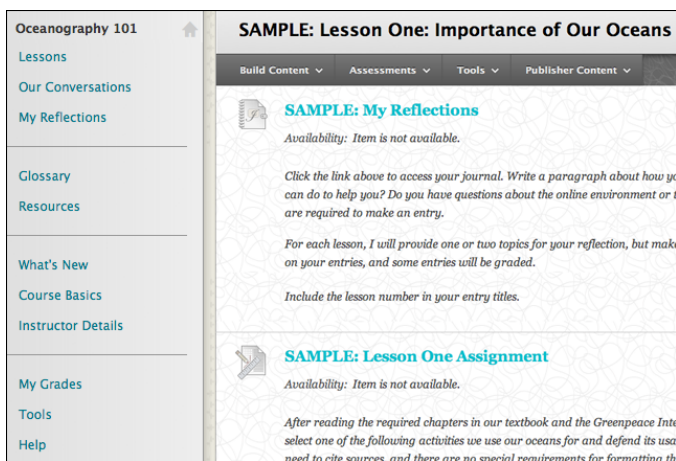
Oceanography 101

Lessons

Our Conversations

My Reflections

Glossary

Resources

What's New

Course Basics

Instructor Details

My Grades

Tools

Help

SAMPLE: Lesson One: Importance of Our Oceans

Build Content ⌄ Assessments ⌄ Tools ⌄ Publisher Content ⌄

SAMPLE: My Reflections

Availability: Item is not available.

Click the link above to access your journal. Write a paragraph about how yo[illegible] can do to help you? Do you have questions about the online environment or t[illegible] are required to make an entry.

For each lesson, I will provide one or two topics for your reflection, but mak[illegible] on your entries, and some entries will be graded.

Include the lesson number in your entry titles.

SAMPLE: Lesson One Assignment

Availability: Item is not available.

After reading the required chapters in our textbook and the Greenpeace Inte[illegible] select one of the following activities we use our oceans for and defend its usa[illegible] need to cite sources, and there are no special requirements for formatting th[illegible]